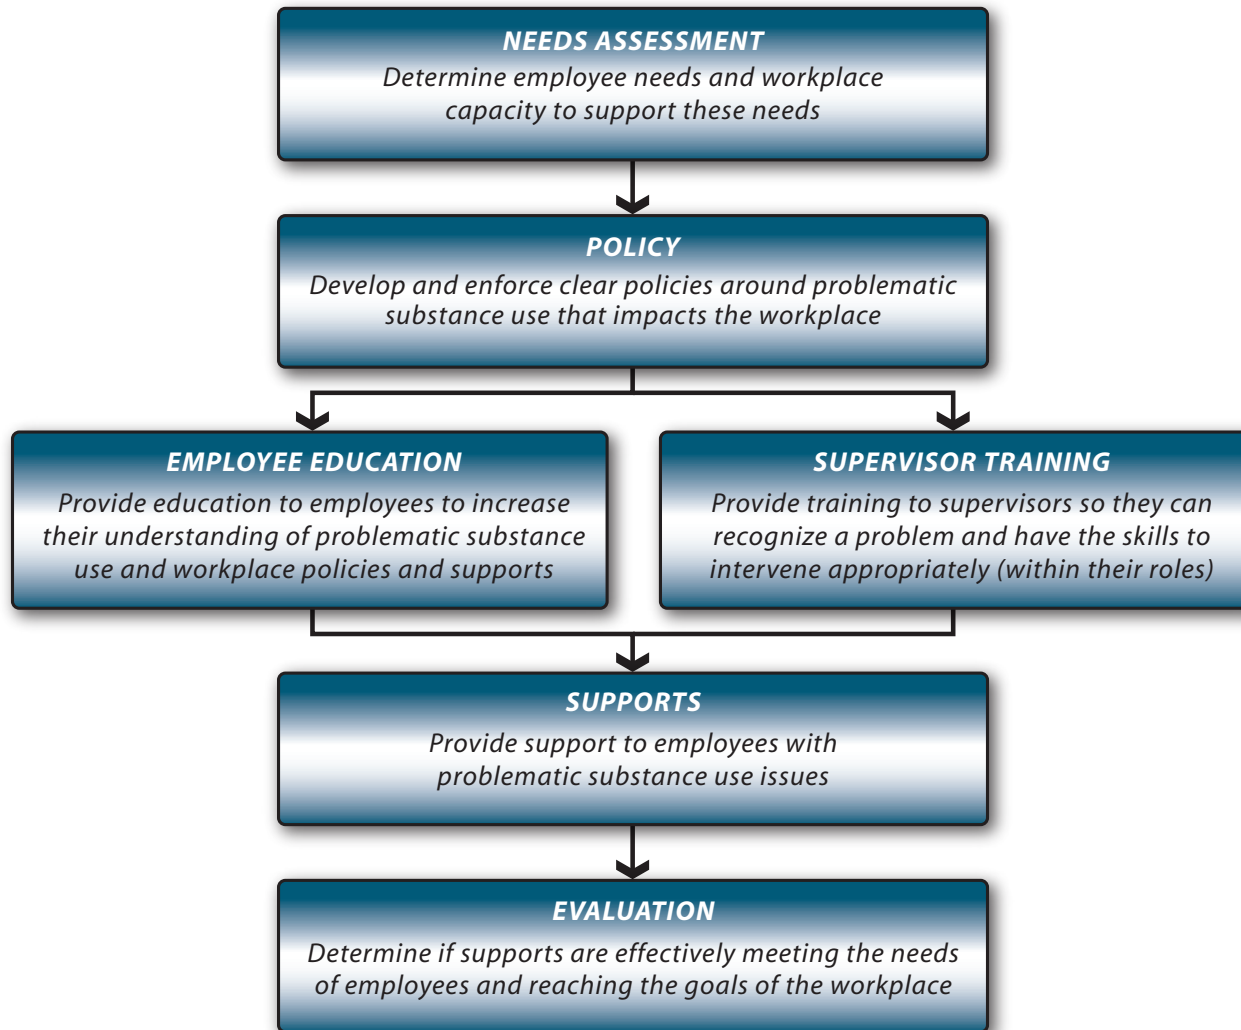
NEEDS ASSESSMENT
Determine employee needs and workplace capacity to support these needs

POLICY
Develop and enforce clear policies around problematic substance use that impacts the workplace

EMPLOYEE EDUCATION
Provide education to employees to increase their understanding of problematic substance use and workplace policies and supports

SUPERVISOR TRAINING
Provide training to supervisors so they can recognize a problem and have the skills to intervene appropriately (within their roles)

SUPPORTS
Provide support to employees with problematic substance use issues

EVALUATION
Determine if supports are effectively meeting the needs of employees and reaching the goals of the workplace